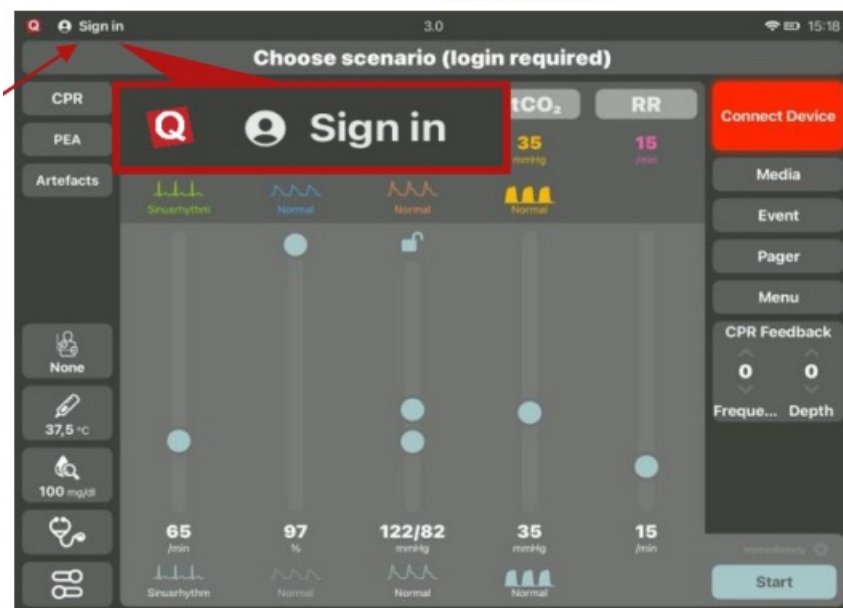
Q Sign in

3.0

15:18

Choose scenario (login required)

CPR

PEA

Artefacts

Q Sign in

tCO₂

RR

Connect Device

35
mmHg

15
/min

Media

Sinusrhythm

Normal

Normal

Normal

Event

Pager

Menu

CPR Feedback

None

0

0

Freque...

Depth

37,5 °C

100 mg/dl

65
/min

97
%

122/82
mmHg

35
mmHg

15
/min

Sinusrhythm

Normal

Normal

Normal

Immediately

Start